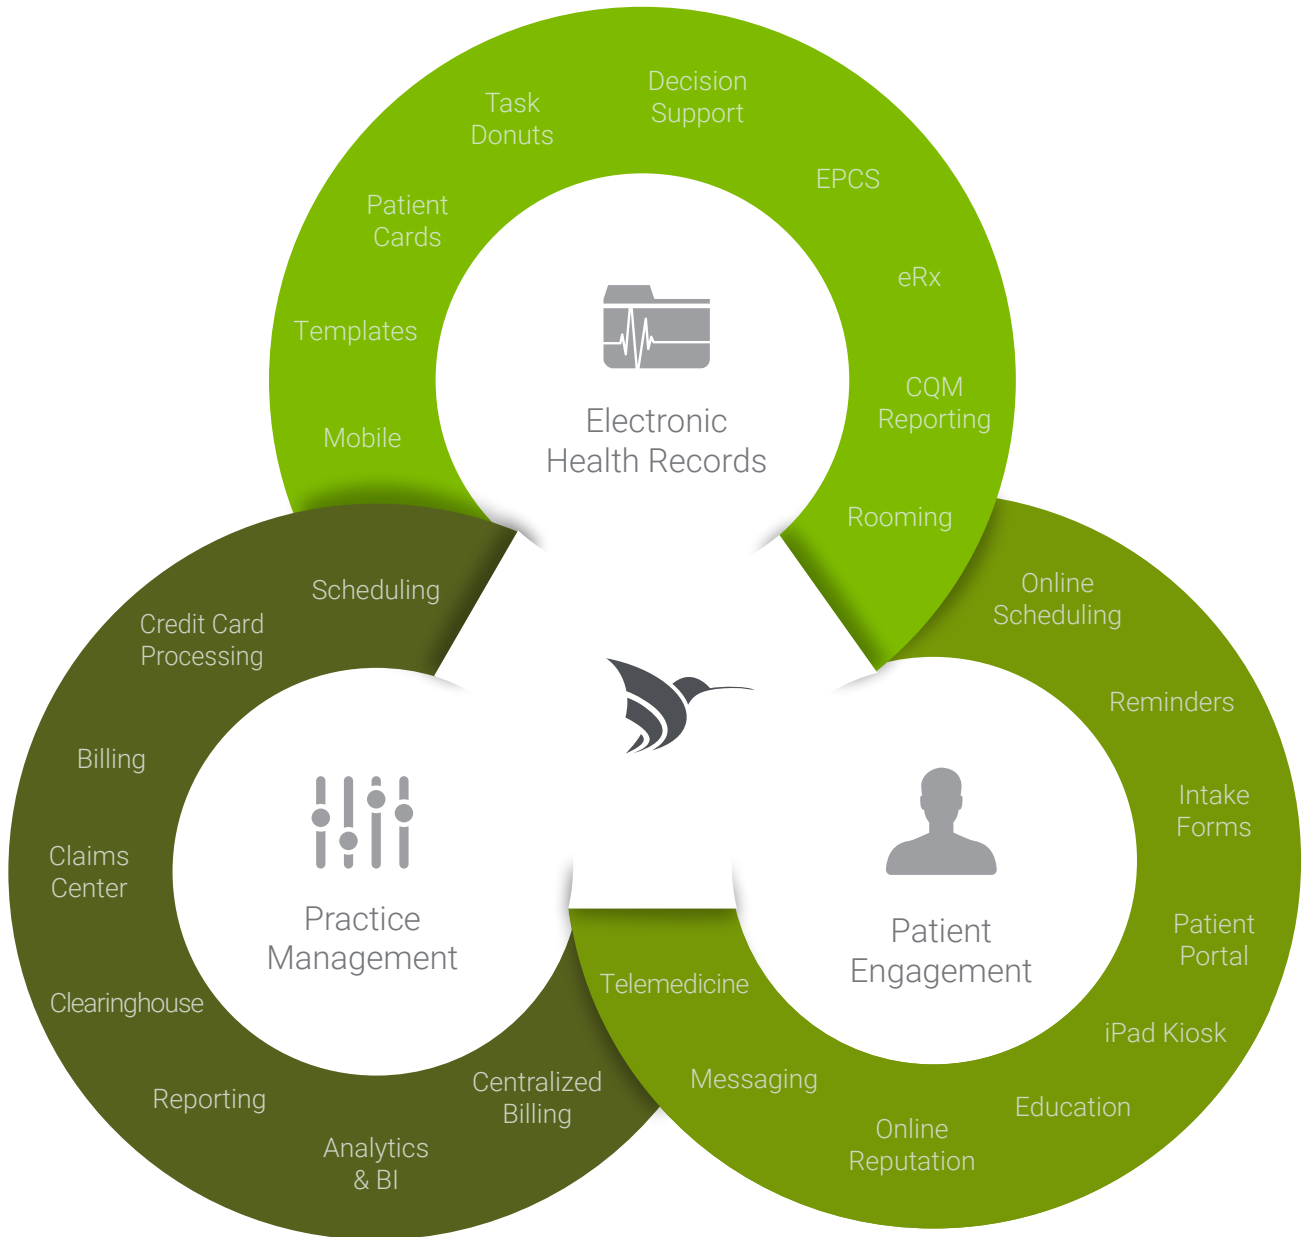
Task Donuts

Decision Support

Patient Cards

EPCS

eRx

Templates

Electronic Health Records

CQM Reporting

Mobile

Rooming

Scheduling

Credit Card Processing

Online Scheduling

Reminders

Billing

Intake Forms

Claims Center

Practice Management

Patient Engagement

Patient Portal

Clearinghouse

Telemedicine

iPad Kiosk

Centralized Billing

Messaging

Reporting

Education

Analytics & BI

Online Reputation